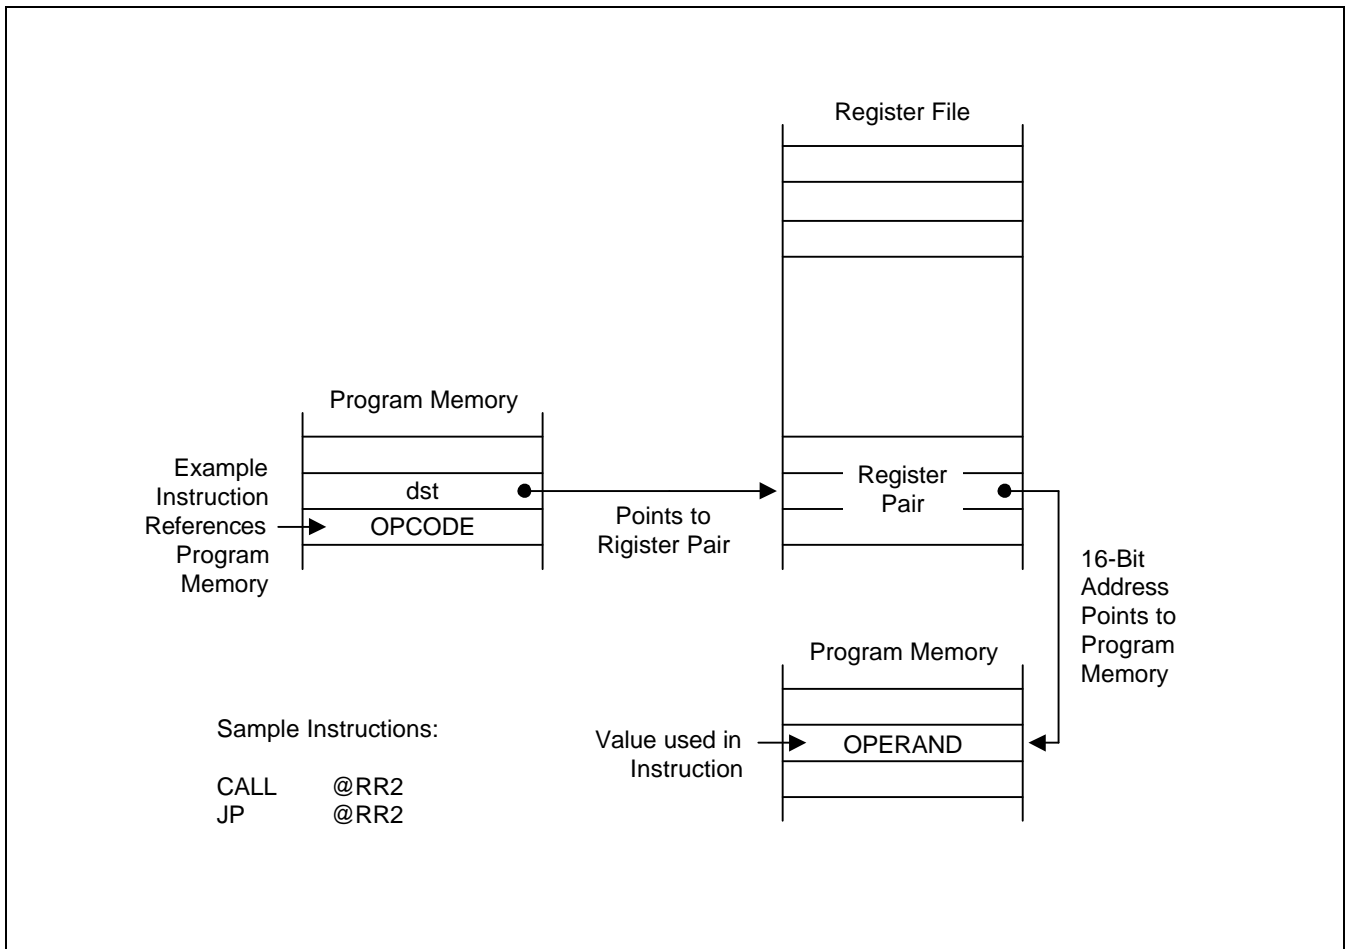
Register File

Program Memory

Example Instruction References Program Memory

dst

OPCODE

Points to Rigister Pair

Register Pair

16-Bit Address Points to Program Memory

Program Memory

Sample Instructions:

CALL @RR2
JP @RR2

Value used in Instruction

OPERAND